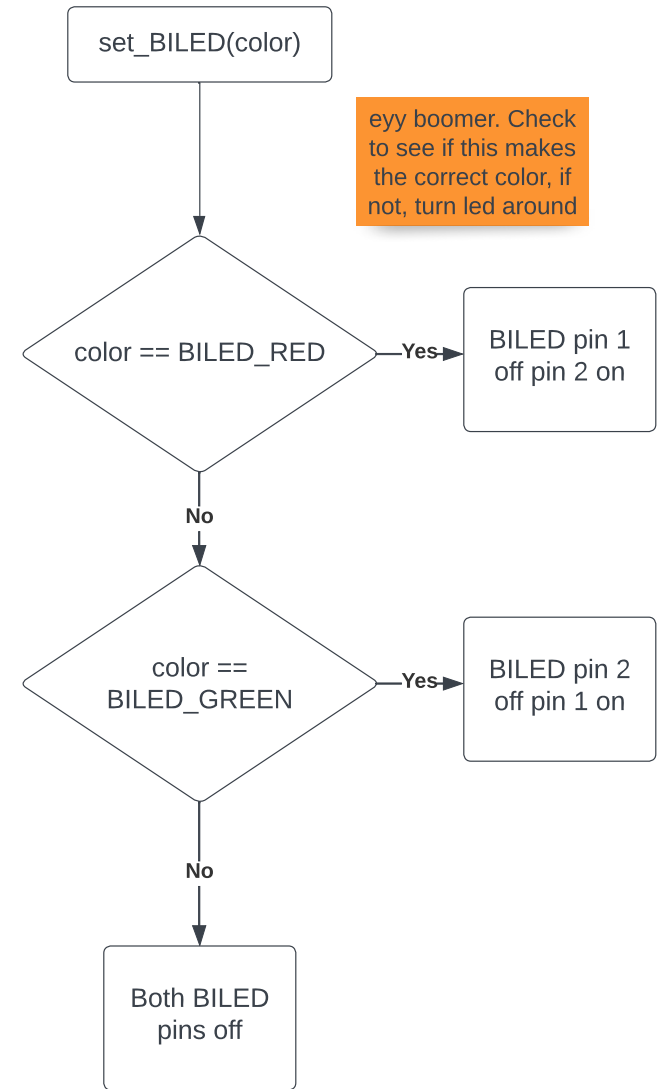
set_BILED(color)

eyy boomer. Check to see if this makes the correct color, if not, turn led around

color == BILED_RED

Yes

BILED pin 1 off pin 2 on

No

color == BILED_GREEN

Yes

BILED pin 2 off pin 1 on

No

Both BILED pins off